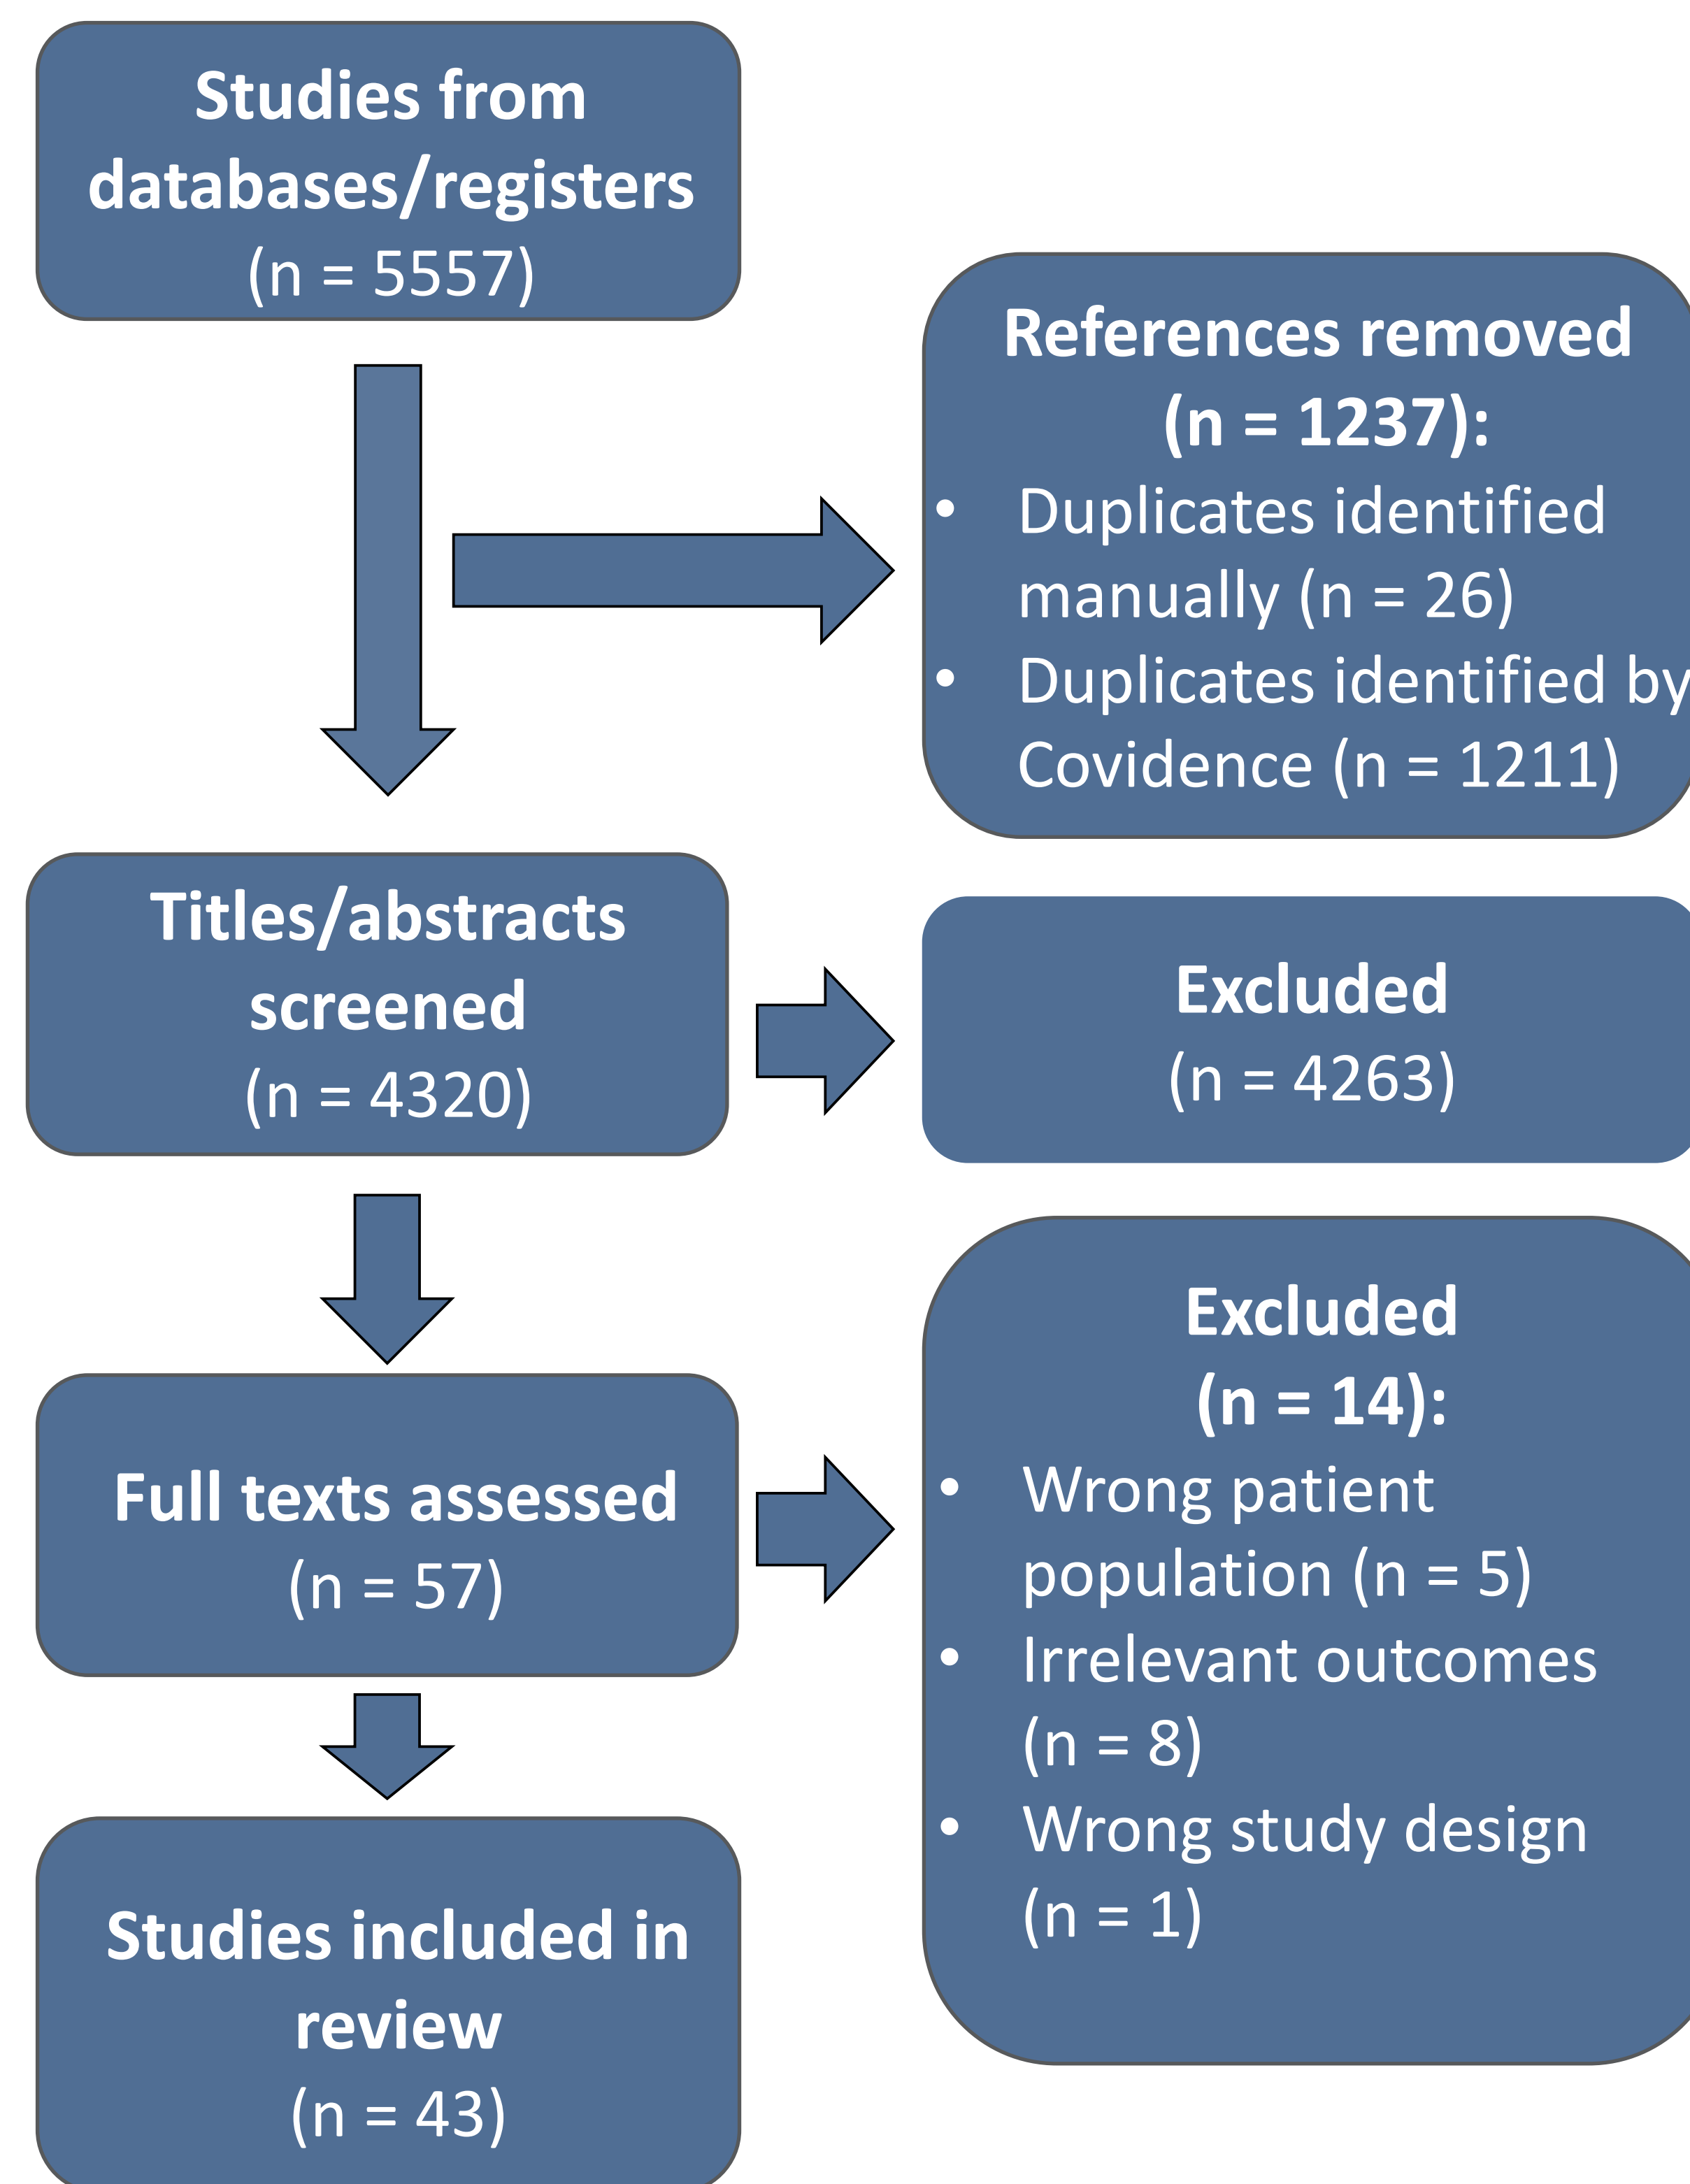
Studies from databases/registers
(n = 5557)

References removed
(n = 1237):
- Duplicates identified manually (n = 26)
- Duplicates identified by Covidence (n = 1211)

Titles/abstracts screened
(n = 4320)

Excluded
(n = 4263)

Full texts assessed
(n = 57)

Excluded
(n = 14):
- Wrong patient population (n = 5)
- Irrelevant outcomes (n = 8)
- Wrong study design (n = 1)

Studies included in review
(n = 43)